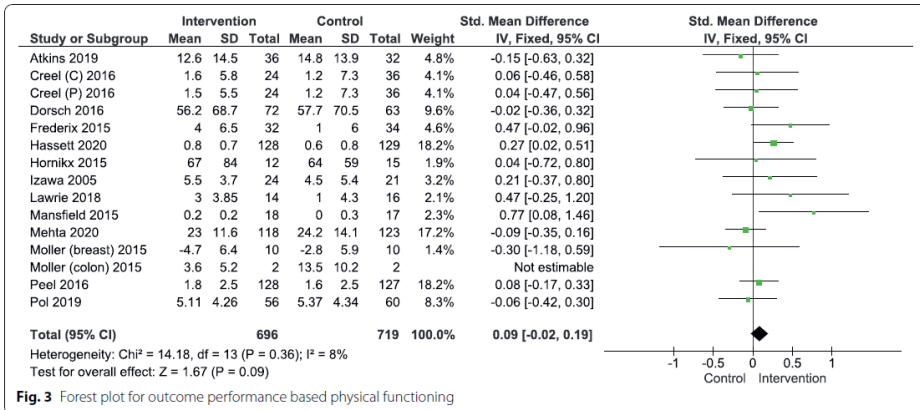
| Study or Subgroup | Intervention Mean | Intervention SD | Intervention Total | Control Mean | Control SD | Control Total | Weight | Std. Mean Difference IV, Fixed, 95% CI |
|---|---|---|---|---|---|---|---|---|
| Atkins 2019 | 12.6 | 14.5 | 36 | 14.8 | 13.9 | 32 | 4.8% | -0.15 [-0.63, 0.32] |
| Creel (C) 2016 | 1.6 | 5.8 | 24 | 1.2 | 7.3 | 36 | 4.1% | 0.06 [-0.46, 0.58] |
| Creel (P) 2016 | 1.5 | 5.5 | 24 | 1.2 | 7.3 | 36 | 4.1% | 0.04 [-0.47, 0.56] |
| Dorsch 2016 | 56.2 | 68.7 | 72 | 57.7 | 70.5 | 63 | 9.6% | -0.02 [-0.36, 0.32] |
| Frederix 2015 | 4 | 6.5 | 32 | 1 | 6 | 34 | 4.6% | 0.47 [-0.02, 0.96] |
| Hassett 2020 | 0.8 | 0.7 | 128 | 0.6 | 0.8 | 129 | 18.2% | 0.27 [0.02, 0.51] |
| Hornikx 2015 | 67 | 84 | 12 | 64 | 59 | 15 | 1.9% | 0.04 [-0.72, 0.80] |
| Izawa 2005 | 5.5 | 3.7 | 24 | 4.5 | 5.4 | 21 | 3.2% | 0.21 [-0.37, 0.80] |
| Lawrie 2018 | 3 | 3.85 | 14 | 1 | 4.3 | 16 | 2.1% | 0.47 [-0.25, 1.20] |
| Mansfield 2015 | 0.2 | 0.2 | 18 | 0 | 0.3 | 17 | 2.3% | 0.77 [0.08, 1.46] |
| Mehta 2020 | 23 | 11.6 | 118 | 24.2 | 14.1 | 123 | 17.2% | -0.09 [-0.35, 0.16] |
| Moller (breast) 2015 | -4.7 | 6.4 | 10 | -2.8 | 5.9 | 10 | 1.4% | -0.30 [-1.18, 0.59] |
| Moller (colon) 2015 | 3.6 | 5.2 | 2 | 13.5 | 10.2 | 2 | | Not estimable |
| Peel 2016 | 1.8 | 2.5 | 128 | 1.6 | 2.5 | 127 | 18.2% | 0.08 [-0.17, 0.33] |
| Pol 2019 | 5.11 | 4.26 | 56 | 5.37 | 4.34 | 60 | 8.3% | -0.06 [-0.42, 0.30] |
| **Total (95% CI)** | | | **696** | | | **719** | **100.0%** | **0.09 [-0.02, 0.19]** |

Heterogeneity: Chi² = 14.18, df = 13 (P = 0.36); I² = 8%
Test for overall effect: Z = 1.67 (P = 0.09)

Std. Mean Difference
IV, Fixed, 95% CI

-1 -0.5 0 0.5 1
Control Intervention

Fig. 3 Forest plot for outcome performance based physical functioning